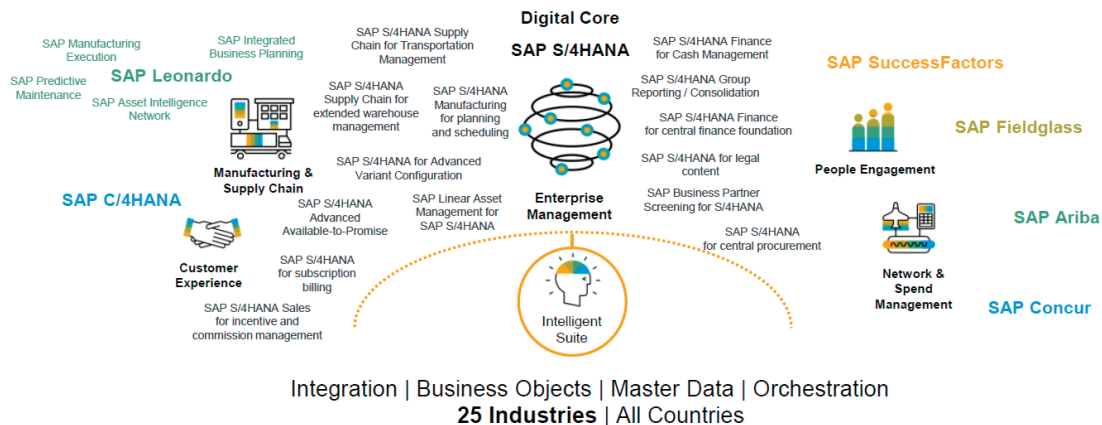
Digital Core

SAP S/4HANA

SAP Manufacturing Execution

SAP Integrated Business Planning

SAP Predictive Maintenance

SAP Leonardo

SAP Asset Intelligence Network

SAP S/4HANA Supply Chain for Transportation Management

SAP S/4HANA Supply Chain for extended warehouse management

SAP S/4HANA Manufacturing for planning and scheduling

SAP S/4HANA Finance for Cash Management

SAP S/4HANA Group Reporting / Consolidation

SAP S/4HANA Finance for central finance foundation

SAP S/4HANA for legal content

SAP Business Partner Screening for S/4HANA

SAP S/4HANA for central procurement

SAP SuccessFactors

SAP Fieldglass

People Engagement

SAP Ariba

Network & Spend Management

SAP Concur

Manufacturing & Supply Chain

SAP S/4HANA for Advanced Variant Configuration

SAP C/4HANA

SAP S/4HANA Advanced Available-to-Promise

SAP Linear Asset Management for SAP S/4HANA

Enterprise Management

Customer Experience

SAP S/4HANA for subscription billing

SAP S/4HANA Sales for incentive and commission management

Intelligent Suite

Integration | Business Objects | Master Data | Orchestration
25 Industries | All Countries